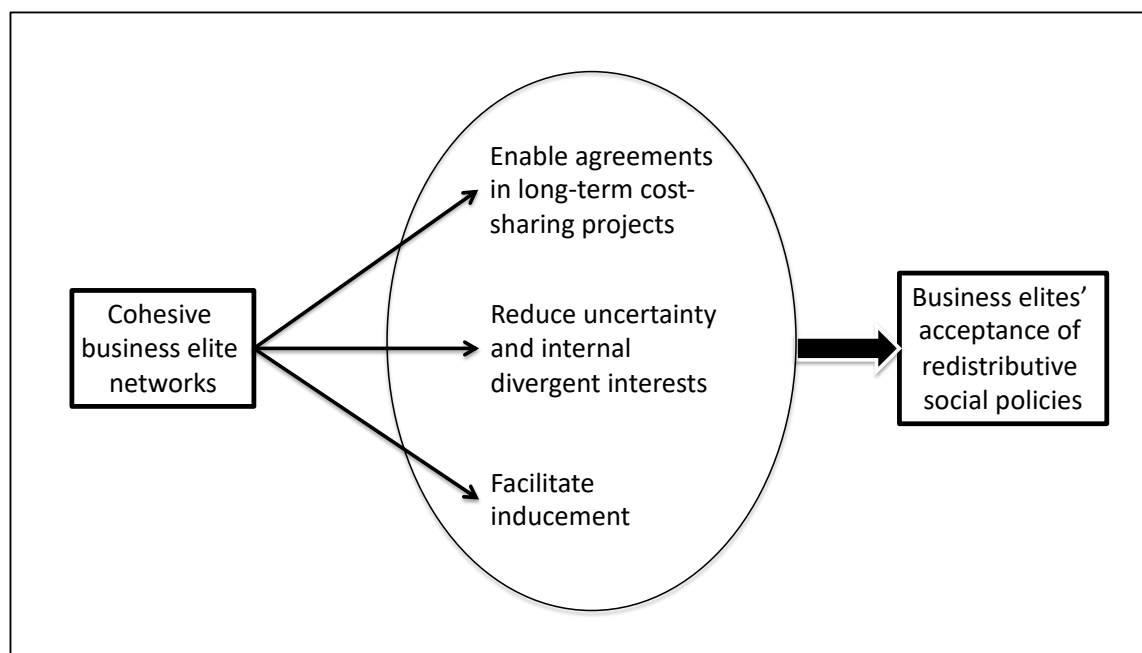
Cohesive business elite networks

Enable agreements in long-term cost-sharing projects

Reduce uncertainty and internal divergent interests

Facilitate inducement

Business elites' acceptance of redistributive social policies